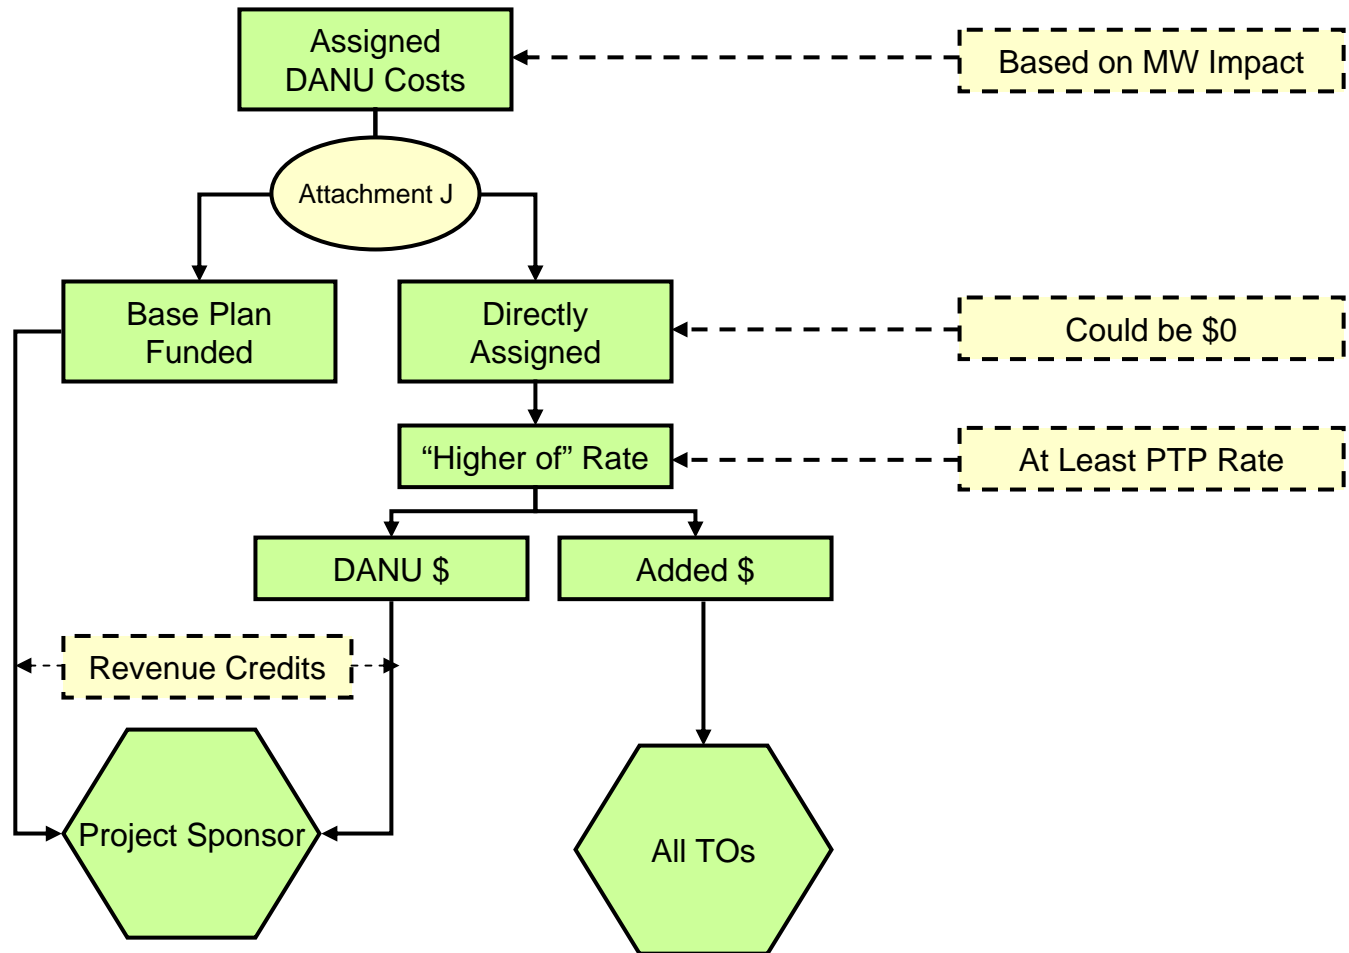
Assigned DANU Costs

Based on MW Impact

Attachment J

Base Plan Funded

Directly Assigned

Could be $0

“Higher of” Rate

At Least PTP Rate

DANU $

Added $

Revenue Credits

Project Sponsor

All TOs